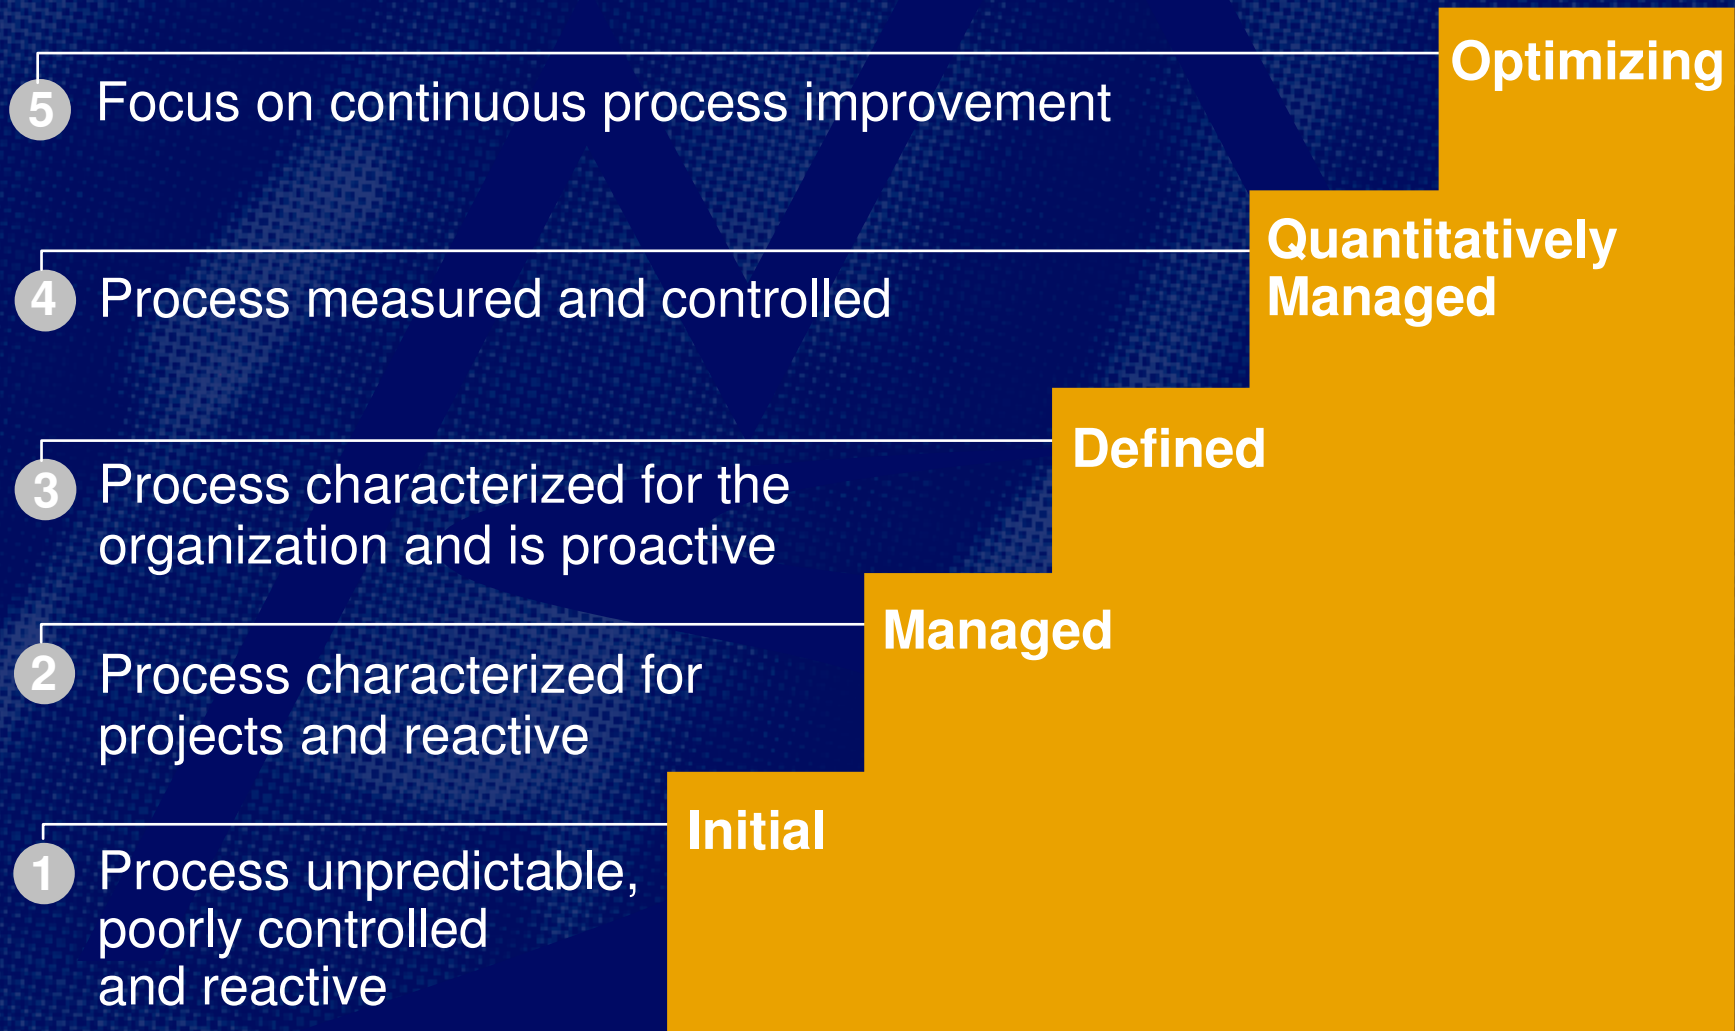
5 Focus on continuous process improvement

Optimizing

4 Process measured and controlled

Quantitatively Managed

3 Process characterized for the organization and is proactive

Defined

2 Process characterized for projects and reactive

Managed

1 Process unpredictable, poorly controlled and reactive

Initial